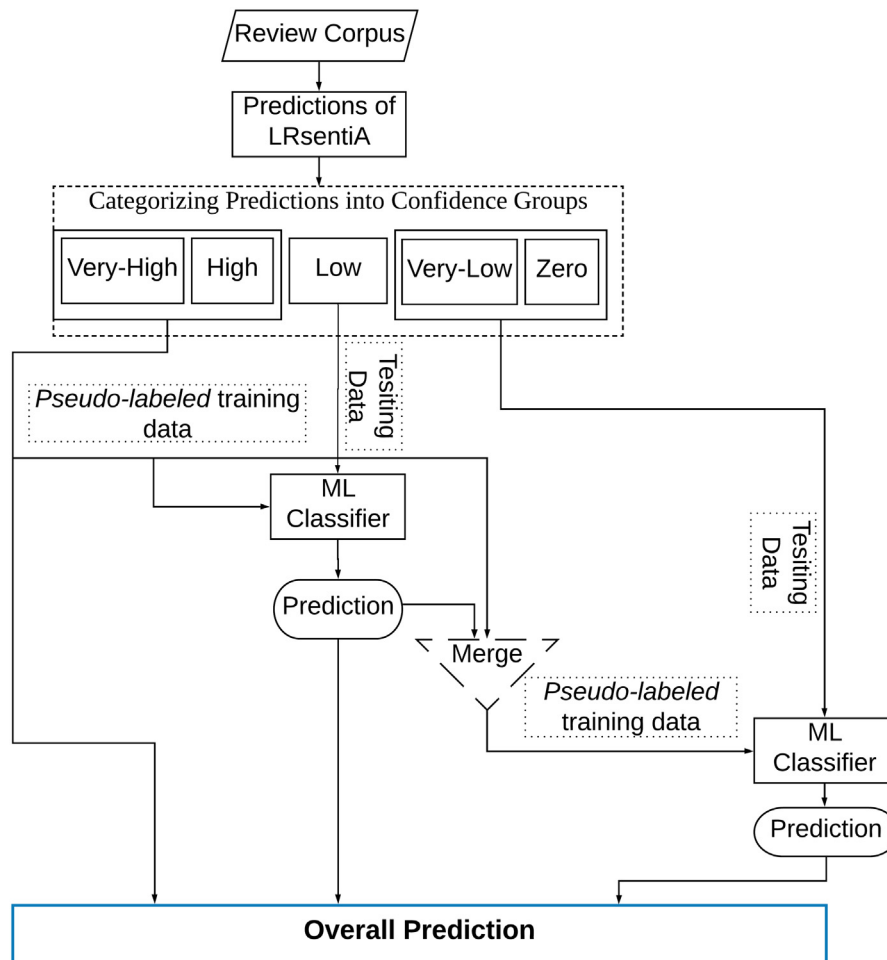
Review Corpus

Predictions of LRsentiA

Categorizing Predictions into Confidence Groups

Very-High

High

Low

Very-Low

Zero

Tesiting Data

*Pseudo-labeled* training data

ML Classifier

Prediction

Merge

Tesiting Data

*Pseudo-labeled* training data

ML Classifier

Prediction

**Overall Prediction**